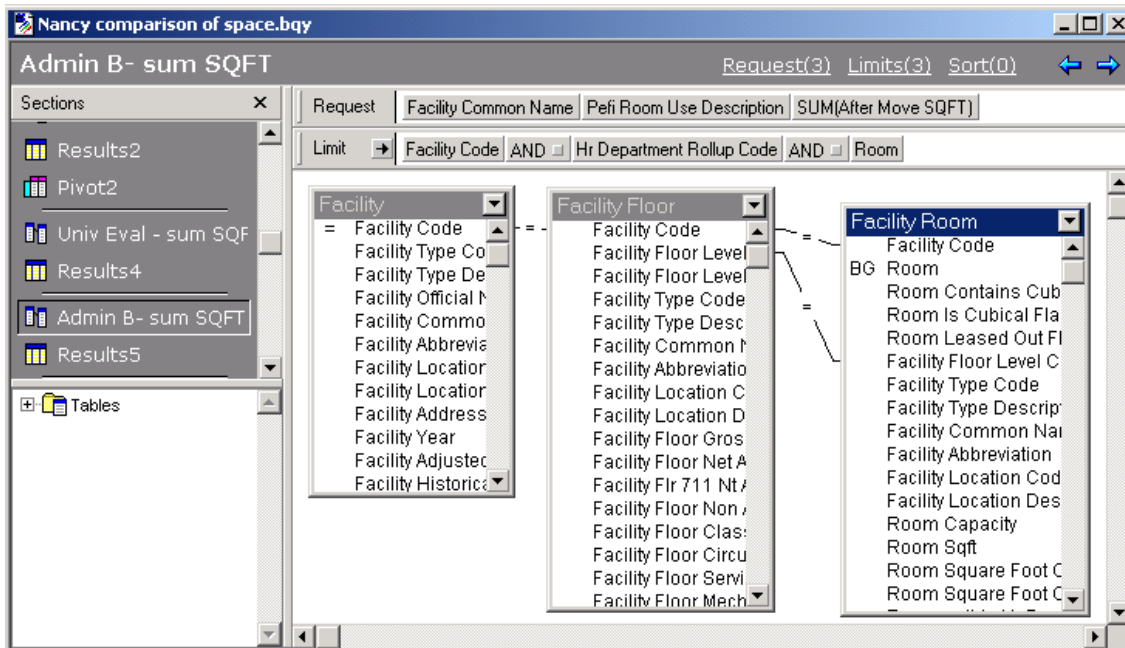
Nancy comparison of space.bqy

Admin B- sum SQFT

Request(3) Limits(3) Sort(0)

Sections

Results2

Pivot2

Univ Eval - sum SQF

Results4

Admin B- sum SQFT

Results5

Tables

Request | Facility Common Name | Pefi Room Use Description | SUM(After Move SQFT)

Limit | Facility Code | AND | Hr Department Rollup Code | AND | Room

Facility
= Facility Code
Facility Type Co
Facility Type De
Facility Official N
Facility Commo
Facility Abbrevia
Facility Location
Facility Location
Facility Address
Facility Year
Facility Adjustec
Facility Historica

Facility Floor
Facility Code
Facility Floor Level
Facility Floor Level
Facility Type Code
Facility Type Desc
Facility Common N
Facility Abbreviatio
Facility Location C
Facility Location D
Facility Floor Gros
Facility Floor Net A
Facility Flr 711 Nt A
Facility Floor Non A
Facility Floor Class
Facility Floor Circu
Facility Floor Servi
Facility Floor Mech

Facility Room
Facility Code
BG Room
Room Contains Cub
Room Is Cubical Fla
Room Leased Out Fl
Facility Floor Level C
Facility Type Code
Facility Type Descrip
Facility Common Nar
Facility Abbreviation
Facility Location Cod
Facility Location Des
Room Capacity
Room Sqft
Room Square Foot C
Room Square Foot C